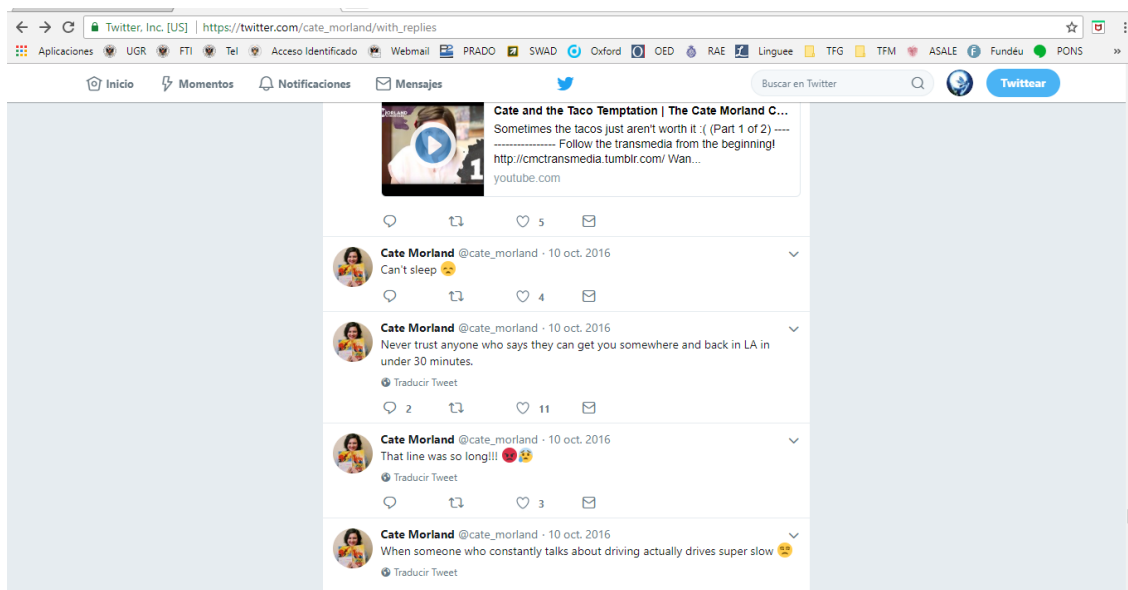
Twitter, Inc. [US] | https://twitter.com/cate_morland/with_replies

Aplicaciones UGR FTI TeI Acceso Identificado Webmail PRADO SWAD Oxford OED RAE Linguee TFG TFM ASALE Fundéu PONS »

Inicio Momentos Notificaciones Mensajes Buscar en Twitter Twittear

Cate and the Taco Temptation | The Cate Morland C...
Sometimes the tacos just aren't worth it :( (Part 1 of 2) -------------------- Follow the transmedia from the beginning! http://cmctransmedia.tumblr.com/ Wan...
youtube.com

5

Cate Morland @cate_morland · 10 oct. 2016
Can't sleep 😞

4

Cate Morland @cate_morland · 10 oct. 2016
Never trust anyone who says they can get you somewhere and back in LA in under 30 minutes.
Traducir Tweet

2 11

Cate Morland @cate_morland · 10 oct. 2016
That line was so long!!! 😡😥
Traducir Tweet

3

Cate Morland @cate_morland · 10 oct. 2016
When someone who constantly talks about driving actually drives super slow 😒
Traducir Tweet